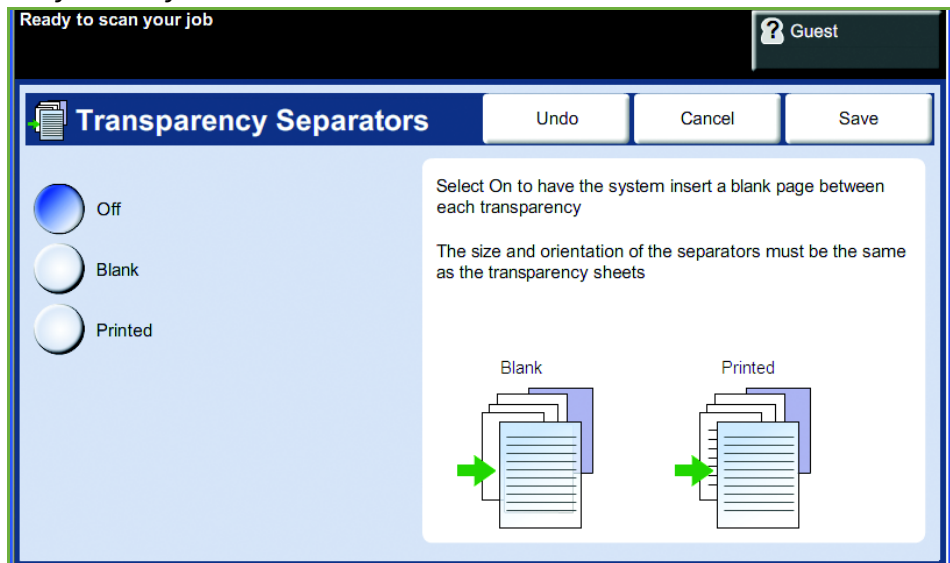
Ready to scan your job

Guest

Transparency Separators

Undo

Cancel

Save

Off

Blank

Printed

Select On to have the system insert a blank page between each transparency

The size and orientation of the separators must be the same as the transparency sheets

Blank

Printed